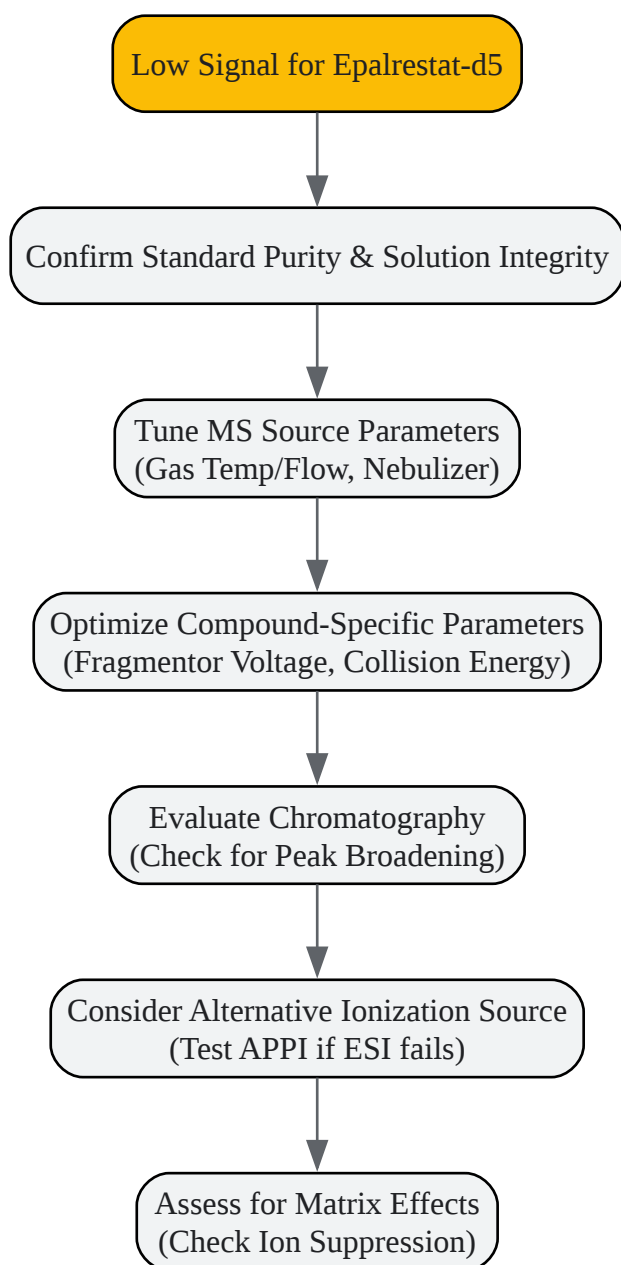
Low Signal for Epalrestat-d5

Confirm Standard Purity & Solution Integrity

Tune MS Source Parameters
(Gas Temp/Flow, Nebulizer)

Optimize Compound-Specific Parameters
(Fragmentor Voltage, Collision Energy)

Evaluate Chromatography
(Check for Peak Broadening)

Consider Alternative Ionization Source
(Test APPI if ESI fails)

Assess for Matrix Effects
(Check Ion Suppression)